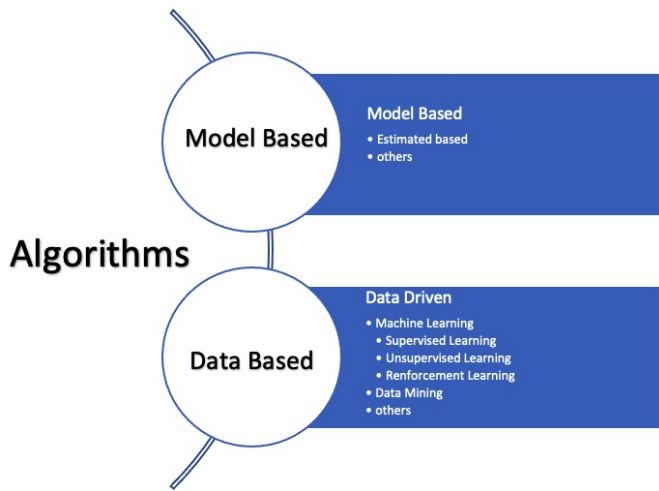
Algorithms

Model Based

Model Based
• Estimated based
• others

Data Based

Data Driven
• Machine Learning
• Supervised Learning
• Unsupervised Learning
• Renforcement Learning
• Data Mining
• others